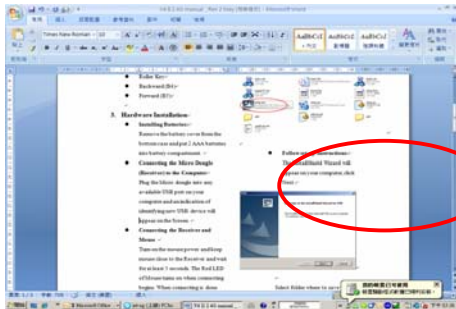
Microsoft Word

Times New Roman

AaBbCcI AaBbCcI AaBbCcI

Tabs Key
Backward (B)
Forward (B)

3. Hardware Installation
Installing Batteries
Remove the battery cover from the bottom case and put 2 AAA batteries into battery compartment.
Connecting the Micro Dongle (Receiver) to the Computer
Plug the Micro dongle into any available USB port on your computer and an indication of identifying new USB device will appear on the Screen.
Connecting the Receiver and Mouse
Turn on the mouse power and keep mouse close to the Receiver and wait for at least 5 seconds. The Red LED of Mouse turns on when connecting begins. When connecting is done

Follow setup instructions
The InstallShield Wizard will appear on your computer, click Next.

Select folder where to save

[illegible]

Microsoft Word